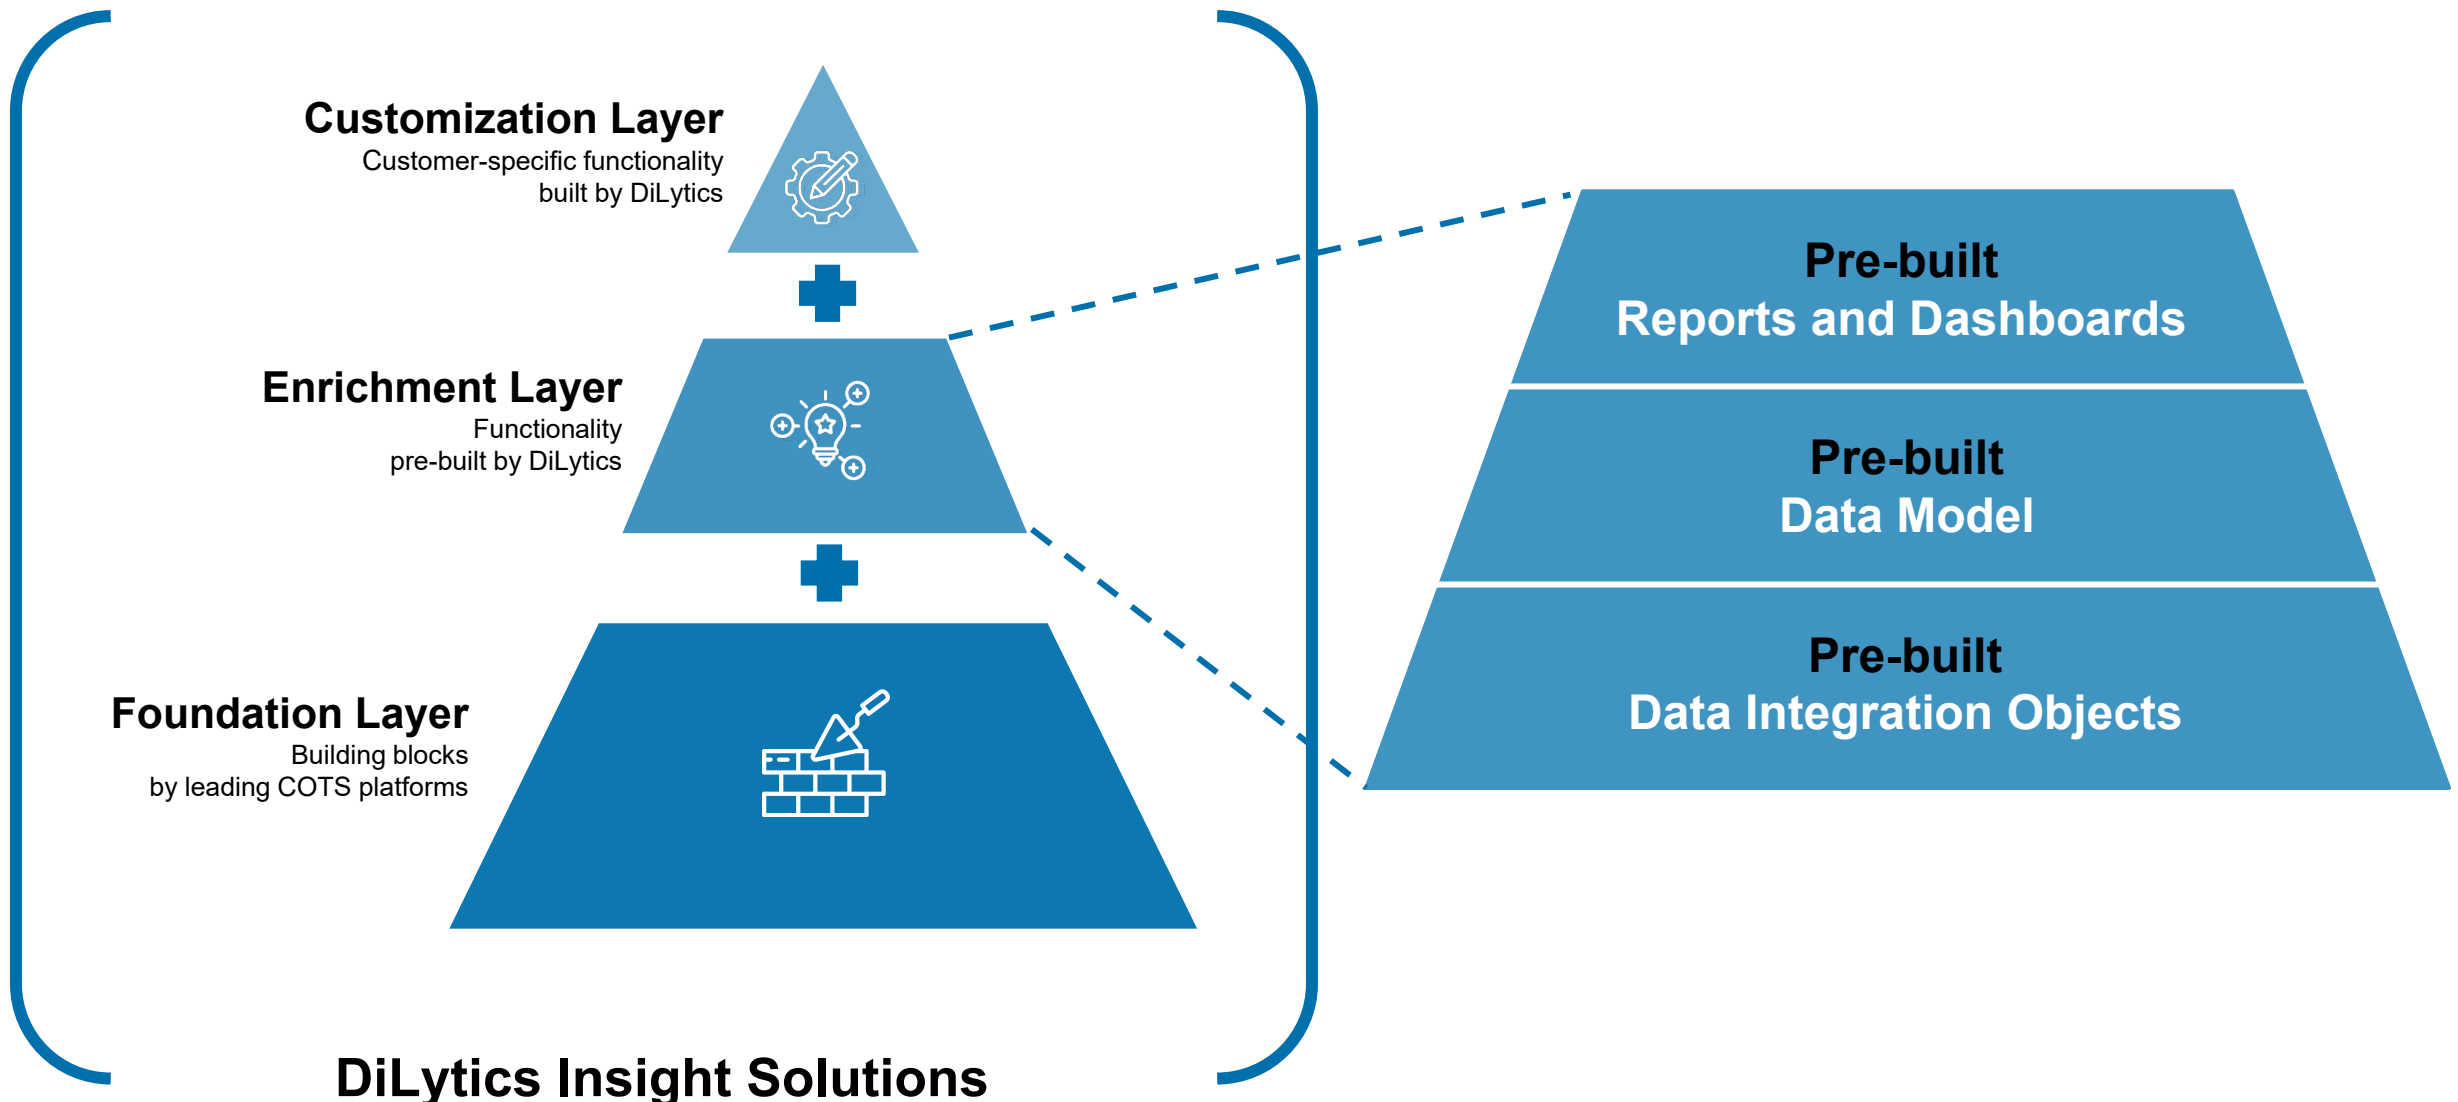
Customization Layer
Customer-specific functionality built by DiLytics

Enrichment Layer
Functionality pre-built by DiLytics

Foundation Layer
Building blocks by leading COTS platforms

Pre-built
Reports and Dashboards

Pre-built
Data Model

Pre-built
Data Integration Objects

DiLytics Insight Solutions